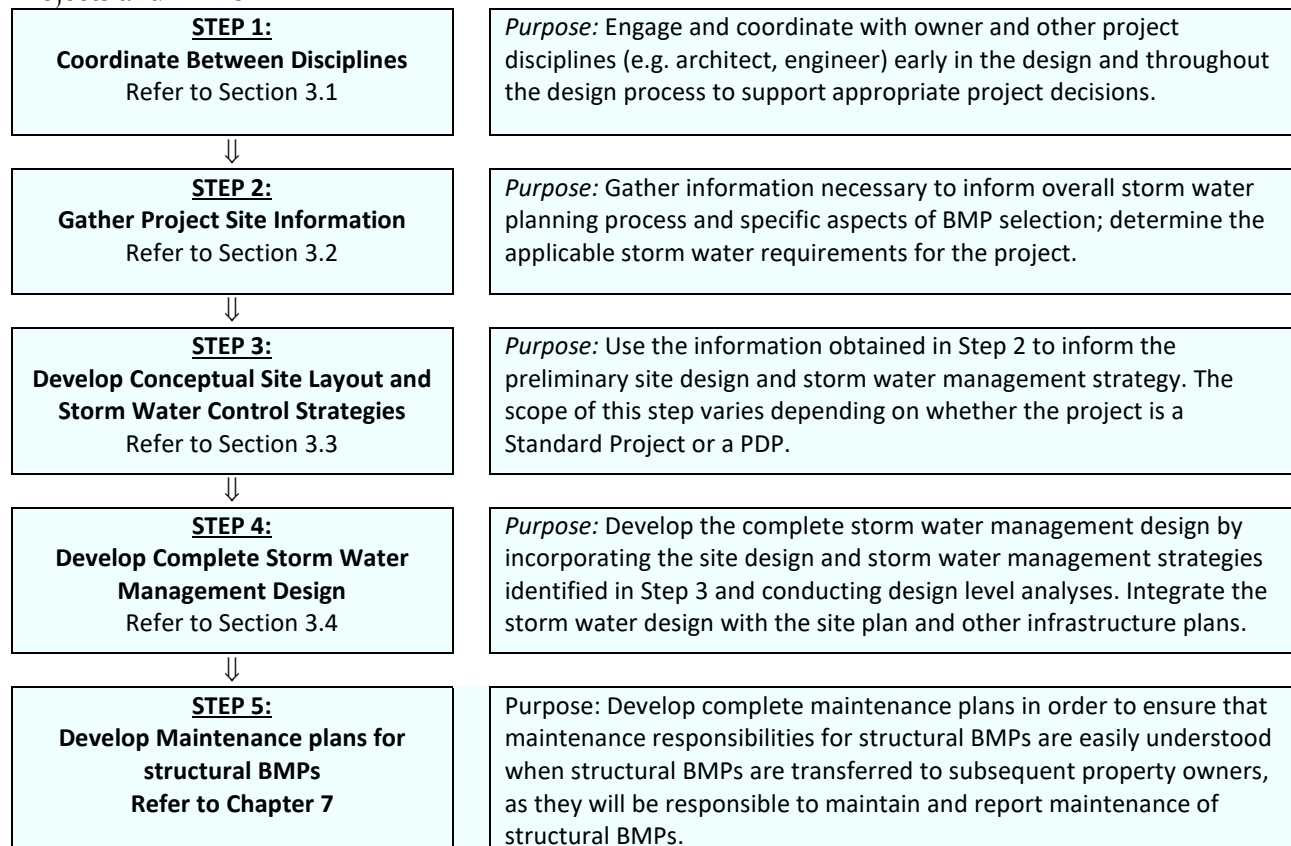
Projects and PDPs

STEP 1:
Coordinate Between Disciplines
Refer to Section 3.1

Purpose: Engage and coordinate with owner and other project disciplines (e.g. architect, engineer) early in the design and throughout the design process to support appropriate project decisions.

⇓

STEP 2:
Gather Project Site Information
Refer to Section 3.2

Purpose: Gather information necessary to inform overall storm water planning process and specific aspects of BMP selection; determine the applicable storm water requirements for the project.

⇓

STEP 3:
Develop Conceptual Site Layout and Storm Water Control Strategies
Refer to Section 3.3

Purpose: Use the information obtained in Step 2 to inform the preliminary site design and storm water management strategy. The scope of this step varies depending on whether the project is a Standard Project or a PDP.

⇓

STEP 4:
Develop Complete Storm Water Management Design
Refer to Section 3.4

Purpose: Develop the complete storm water management design by incorporating the site design and storm water management strategies identified in Step 3 and conducting design level analyses. Integrate the storm water design with the site plan and other infrastructure plans.

⇓

STEP 5:
Develop Maintenance plans for structural BMPs
Refer to Chapter 7

Purpose: Develop complete maintenance plans in order to ensure that maintenance responsibilities for structural BMPs are easily understood when structural BMPs are transferred to subsequent property owners, as they will be responsible to maintain and report maintenance of structural BMPs.